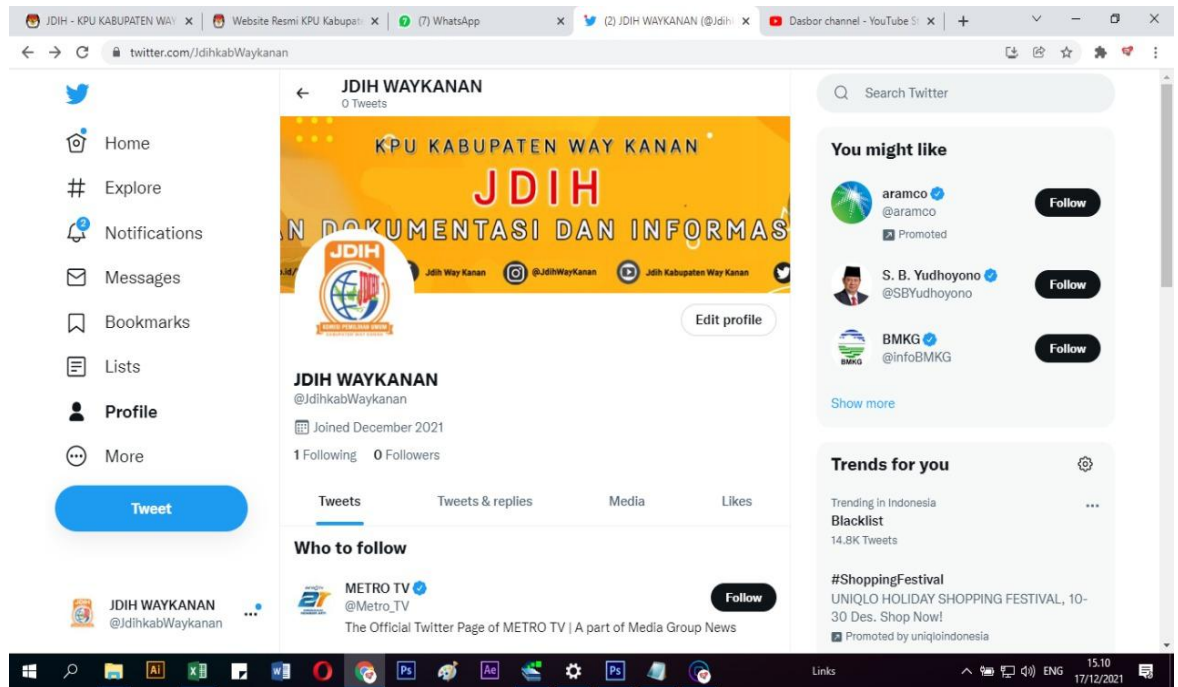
JDIH - KPU KABUPATEN WAY × | Website Resmi KPU Kabupat × | (7) WhatsApp × | (2) JDIH WAYKANAN (@Jdih × | Dasbor channel - YouTube St × | +

twitter.com/JdihkabWaykanan

Home
Explore
Notifications
Messages
Bookmarks
Lists
Profile
More
Tweet

JDIH WAYKANAN
@JdihkabWaykanan

JDIH WAYKANAN
0 Tweets

KPU KABUPATEN WAY KANAN
JDIH
N DOKUMENTASI DAN INFORMAS
Jdih Way Kanan @JdihWayKanan Jdih Kabupaten Way Kanan

JDIH
KOMISI PEMILIHAN UMUM

Edit profile

JDIH WAYKANAN
@JdihkabWaykanan
Joined December 2021
1 Following 0 Followers

Tweets | Tweets & replies | Media | Likes

Who to follow
METRO TV
@Metro_TV
Follow
The Official Twitter Page of METRO TV | A part of Media Group News

Search Twitter

You might like
aramco
@aramco
Promoted
Follow
S. B. Yudhoyono
@SBYudhoyono
Follow
BMKG
@infoBMKG
Follow
Show more

Trends for you
Trending in Indonesia
Blacklist
14.8K Tweets
#ShoppingFestival
UNIQLO HOLIDAY SHOPPING FESTIVAL, 10-30 Des. Shop Now!
Promoted by uniqloindonesia

Links ENG 15.10 17/12/2021